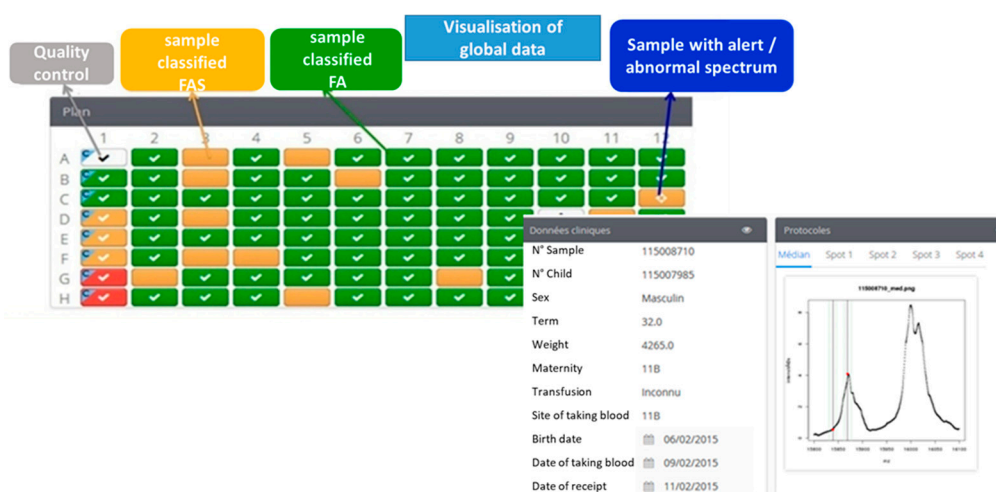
Quality control

sample classified FAS

sample classified FA

Visualisation of global data

Sample with alert / abnormal spectrum

Plan

| | 1 | 2 | 3 | 4 | 5 | 6 | 7 | 8 | 9 | 10 | 11 | 12 |
|---|---|---|---|---|---|---|---|---|---|---|---|---|
| A | | | | | | | | | | | | |
| B | | | | | | | | | | | | |
| C | | | | | | | | | | | | |
| D | | | | | | | | | | | | |
| E | | | | | | | | | | | | |
| F | | | | | | | | | | | | |
| G | | | | | | | | | | | | |
| H | | | | | | | | | | | | |

Données cliniques

| | |
|---|---|
| N° Sample | 115008710 |
| N° Child | 115007985 |
| Sex | Masculin |
| Term | 32.0 |
| Weight | 4265.0 |
| Maternity | 11B |
| Transfusion | Inconnu |
| Site of taking blood | 11B |
| Birth date | 06/02/2015 |
| Date of taking blood | 09/02/2015 |
| Date of receipt | 11/02/2015 |

Protocoles

Médian Spot 1 Spot 2 Spot 3 Spot 4

115008710_med.png